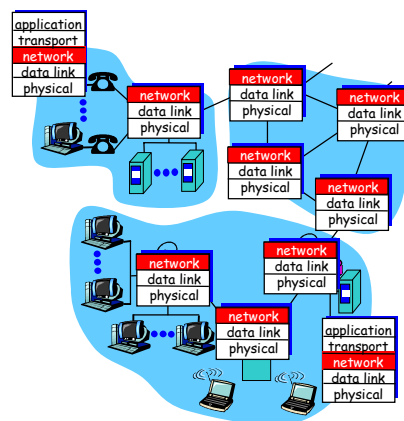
application
transport
network
data link
physical

network
data link
physical

network
data link
physical

network
data link
physical

network
data link
physical

network
data link
physical

network
data link
physical

network
data link
physical

network
data link
physical

application
transport
network
data link
physical